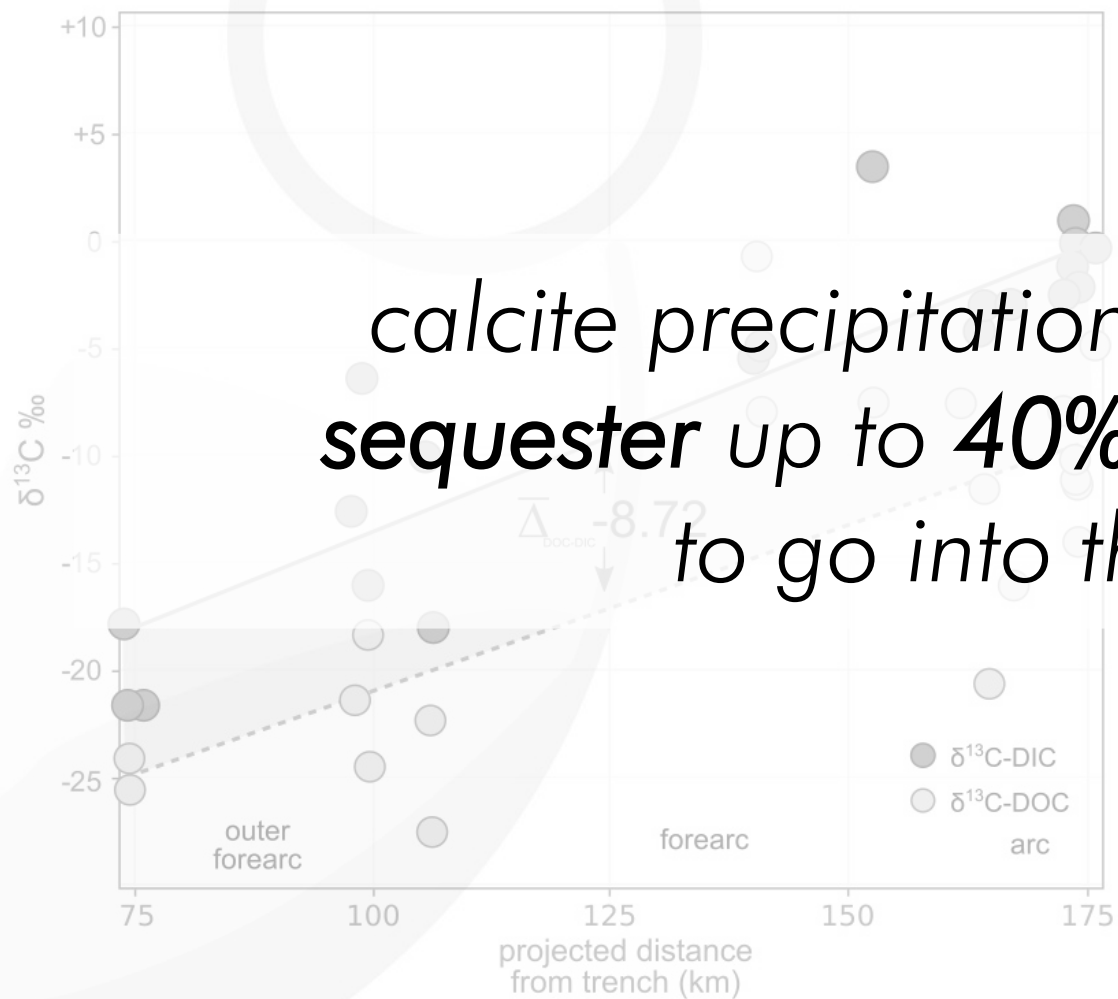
calcite precipitation
**sequester** up to **40%**
to go into th

+10
+5
0
-5
-10
-15
-20
-25

$\delta^{13}C$ ‰

$\bar{\Delta}_{DOC-DIC}$ -8.72

$\delta^{13}C$-DIC
$\delta^{13}C$-DOC

outer forearc
forearc
arc

75
100
125
150
175

projected distance from trench (km)